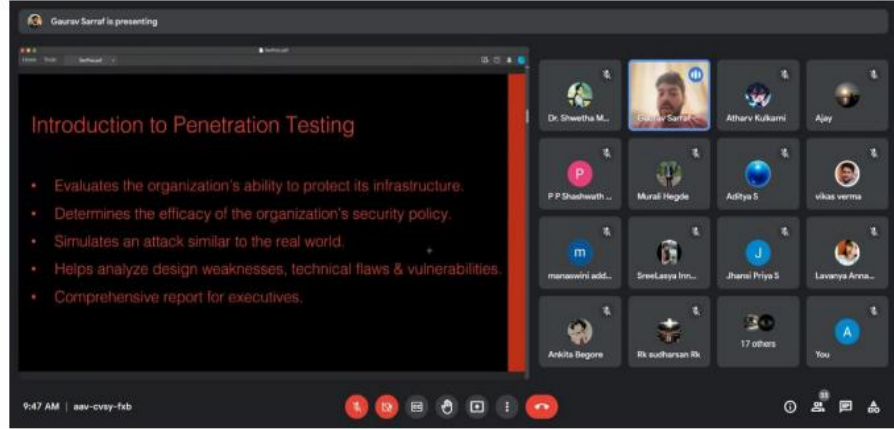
Gaurav Sarraf is presenting

Introduction to Penetration Testing

• Evaluates the organization's ability to protect its infrastructure.
• Determines the efficacy of the organization's security policy.
• Simulates an attack similar to the real world.
• Helps analyze design weaknesses, technical flaws & vulnerabilities.
• Comprehensive report for executives.

Dr. Shwetha M...
Gaurav Sarraf
Atharv Kulkarni
Ajay
P
P P Shashwath ...
Murali Hegde
Aditya S
vikas verma
m
manaswini add...
SreeLasya Inn...
J
Jhansi Priya S
Lavanya Anna...
Ankita Begore
Rk sudharsan Rk
17 others
A
You

9:47 AM | aav-cvsy-fxb